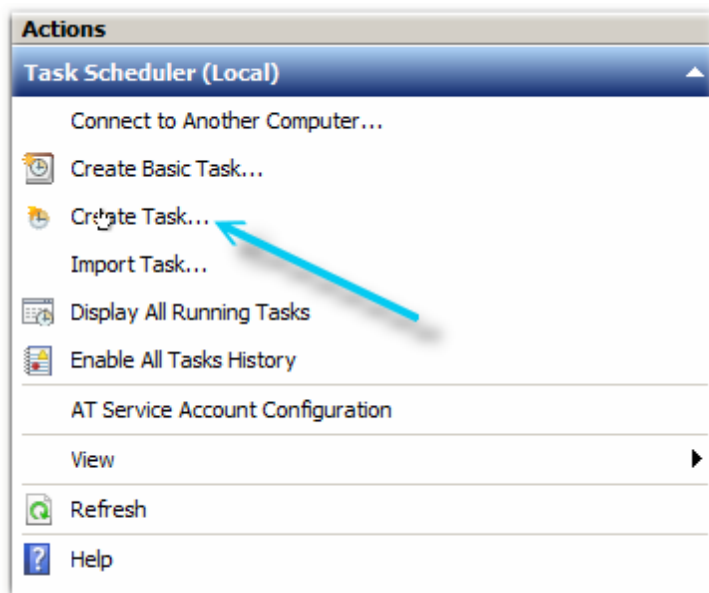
Actions

Task Scheduler (Local)

Connect to Another Computer...

Create Basic Task...

Create Task...

Import Task...

Display All Running Tasks

Enable All Tasks History

AT Service Account Configuration

View

Refresh

Help